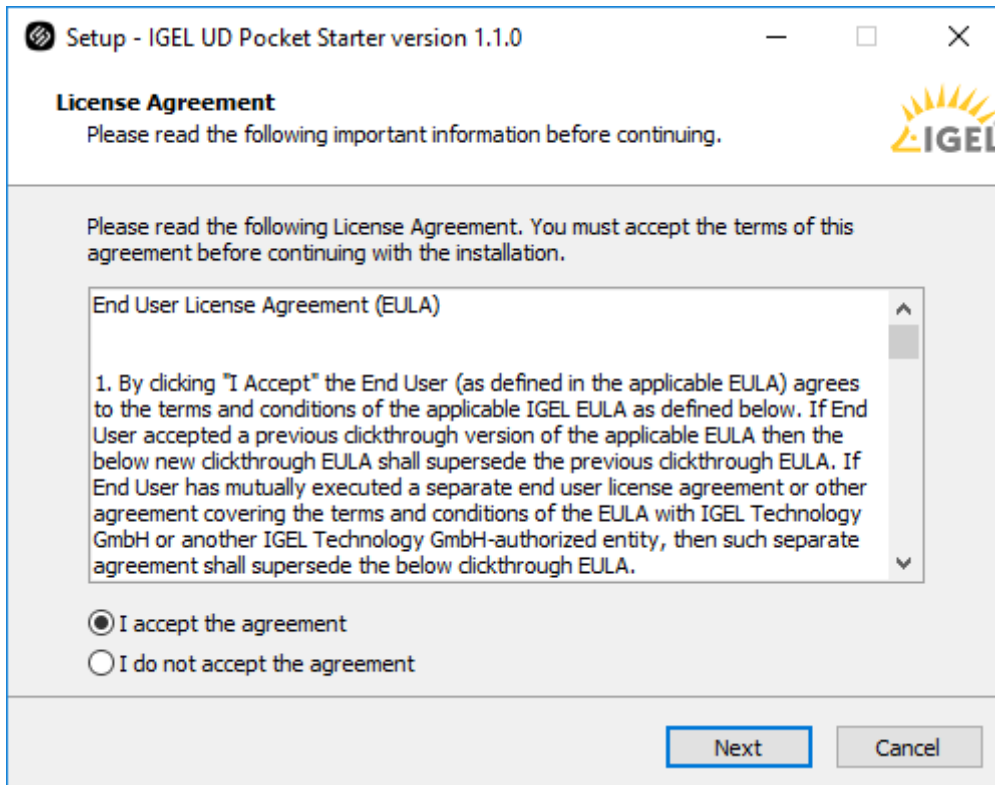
Setup - IGEL UD Pocket Starter version 1.1.0

License Agreement
Please read the following important information before continuing.

IGEL

Please read the following License Agreement. You must accept the terms of this agreement before continuing with the installation.

End User License Agreement (EULA)

1. By clicking "I Accept" the End User (as defined in the applicable EULA) agrees to the terms and conditions of the applicable IGEL EULA as defined below. If End User accepted a previous clickthrough version of the applicable EULA then the below new clickthrough EULA shall supersede the previous clickthrough EULA. If End User has mutually executed a separate end user license agreement or other agreement covering the terms and conditions of the EULA with IGEL Technology GmbH or another IGEL Technology GmbH-authorized entity, then such separate agreement shall supersede the below clickthrough EULA.

I accept the agreement
I do not accept the agreement

Next
Cancel